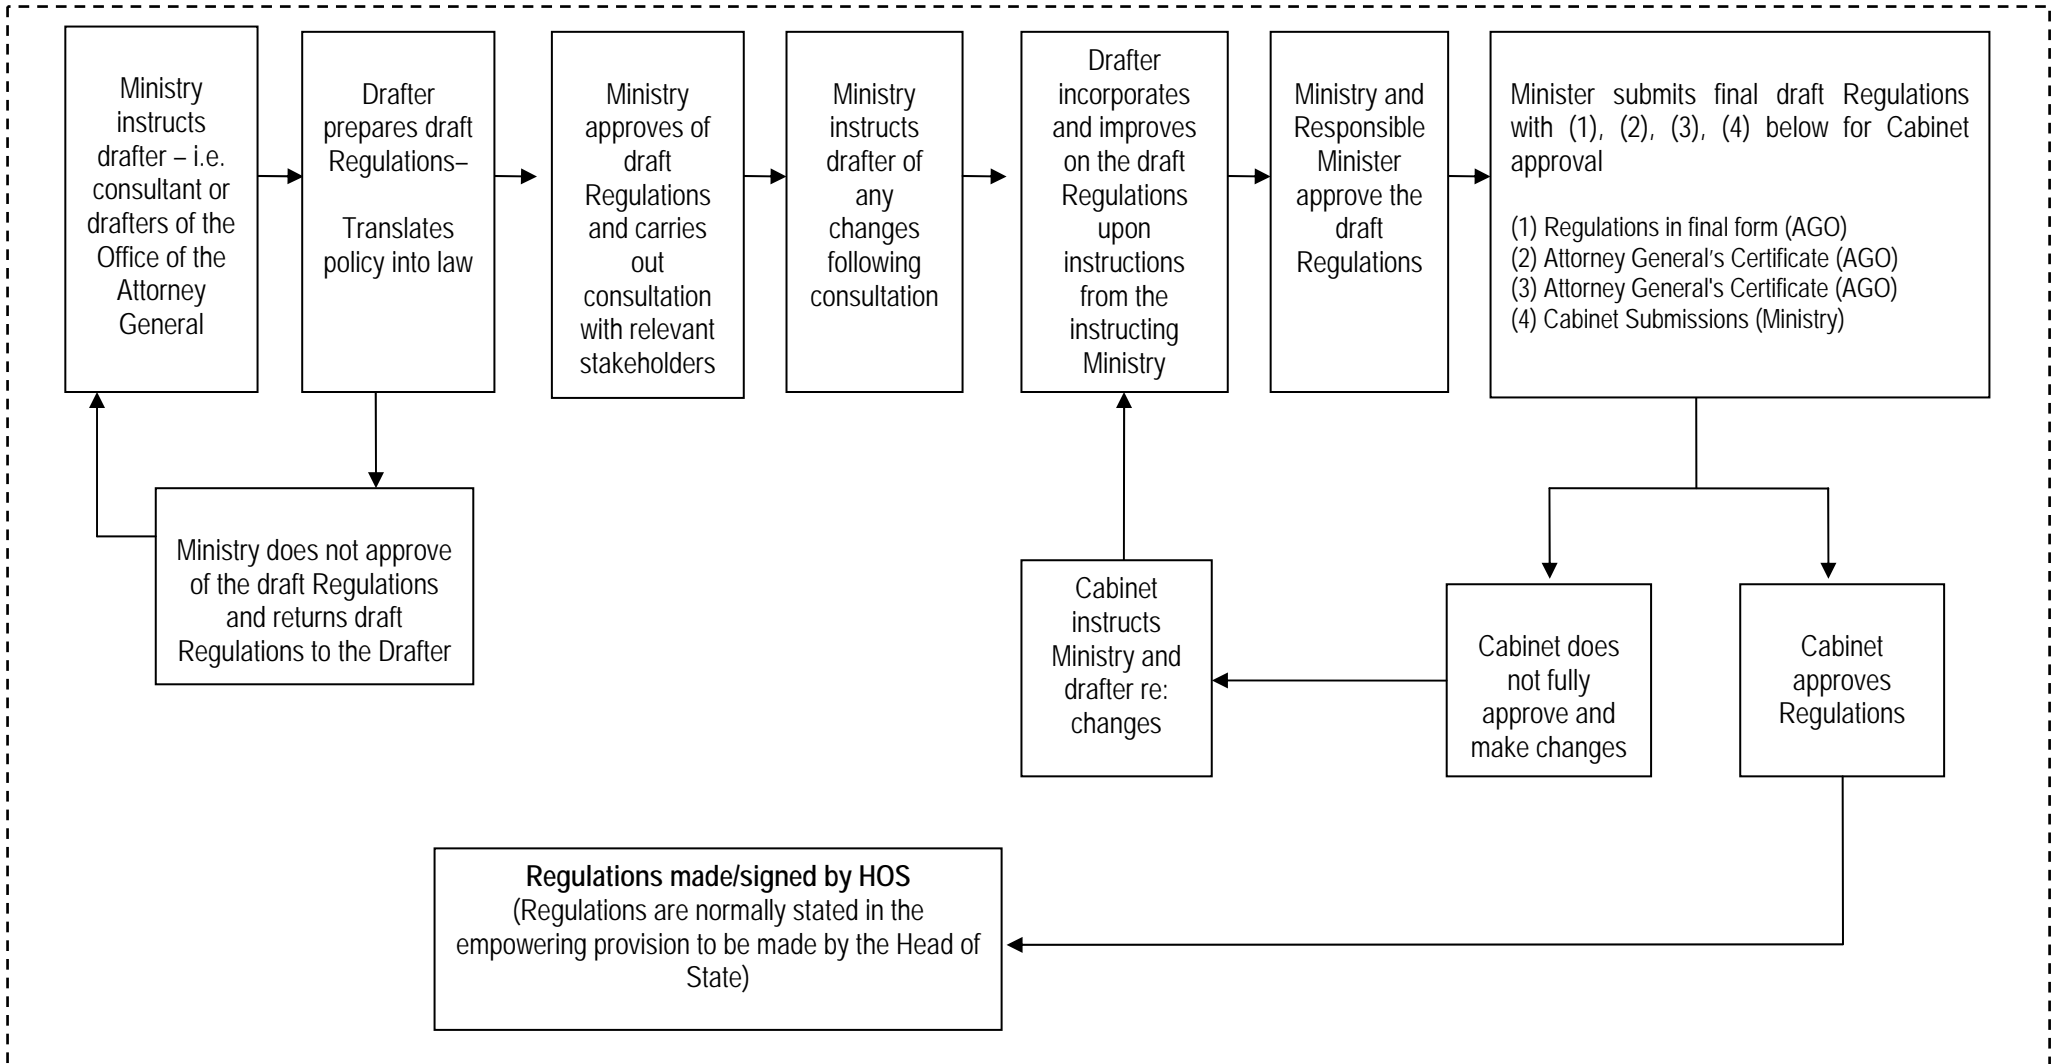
Ministry instructs drafter – i.e. consultant or drafters of the Office of the Attorney General

Drafter prepares draft Regulations–

Translates policy into law

Ministry approves of draft Regulations and carries out consultation with relevant stakeholders

Ministry instructs drafter of any changes following consultation

Drafter incorporates and improves on the draft Regulations upon instructions from the instructing Ministry

Ministry and Responsible Minister approve the draft Regulations

Minister submits final draft Regulations with (1), (2), (3), (4) below for Cabinet approval

(1) Regulations in final form (AGO)
(2) Attorney General's Certificate (AGO)
(3) Attorney General's Certificate (AGO)
(4) Cabinet Submissions (Ministry)

Ministry does not approve of the draft Regulations and returns draft Regulations to the Drafter

Cabinet instructs Ministry and drafter re: changes

Cabinet does not fully approve and make changes

Cabinet approves Regulations

**Regulations made/signed by HOS**
(Regulations are normally stated in the empowering provision to be made by the Head of State)